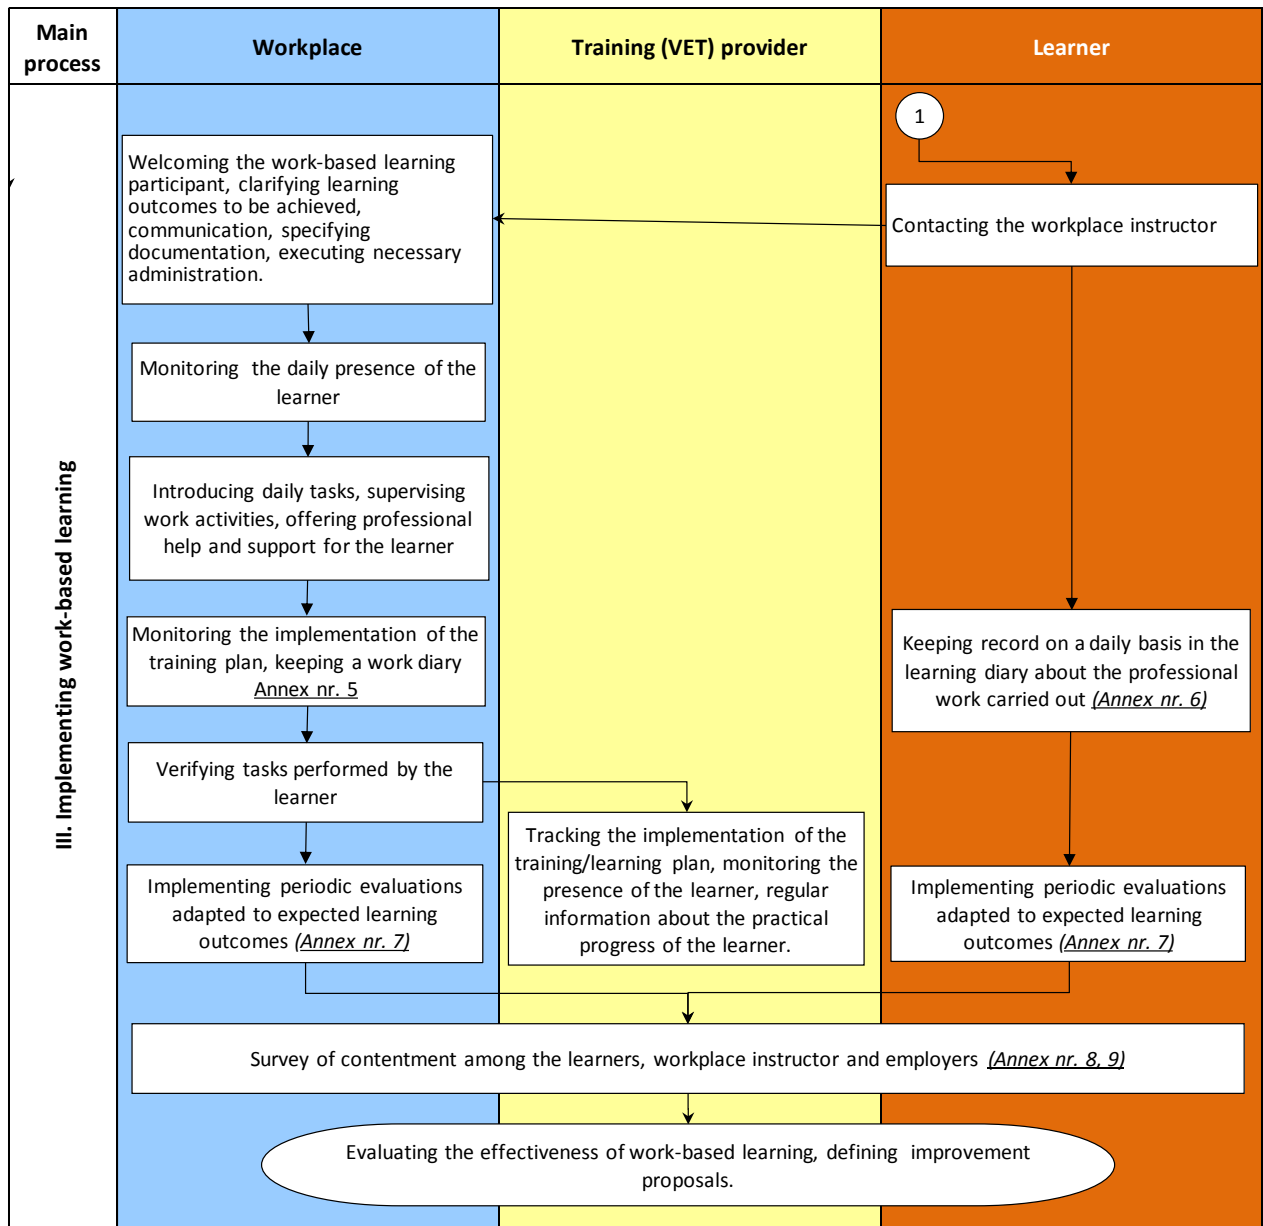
| Main process | Workplace | Training (VET) provider | Learner |
|---|---|---|---|

III. Implementing work-based learning

1

Contacting the workplace instructor

Welcoming the work-based learning participant, clarifying learning outcomes to be achieved, communication, specifying documentation, executing necessary administration.

Monitoring the daily presence of the learner

Introducing daily tasks, supervising work activities, offering professional help and support for the learner

Monitoring the implementation of the training plan, keeping a work diary Annex nr. 5

Keeping record on a daily basis in the learning diary about the professional work carried out (Annex nr. 6)

Verifying tasks performed by the learner

Tracking the implementation of the training/learning plan, monitoring the presence of the learner, regular information about the practical progress of the learner.

Implementing periodic evaluations adapted to expected learning outcomes (Annex nr. 7)

Implementing periodic evaluations adapted to expected learning outcomes (Annex nr. 7)

Survey of contentment among the learners, workplace instructor and employers (Annex nr. 8, 9)

Evaluating the effectiveness of work-based learning, defining improvement proposals.